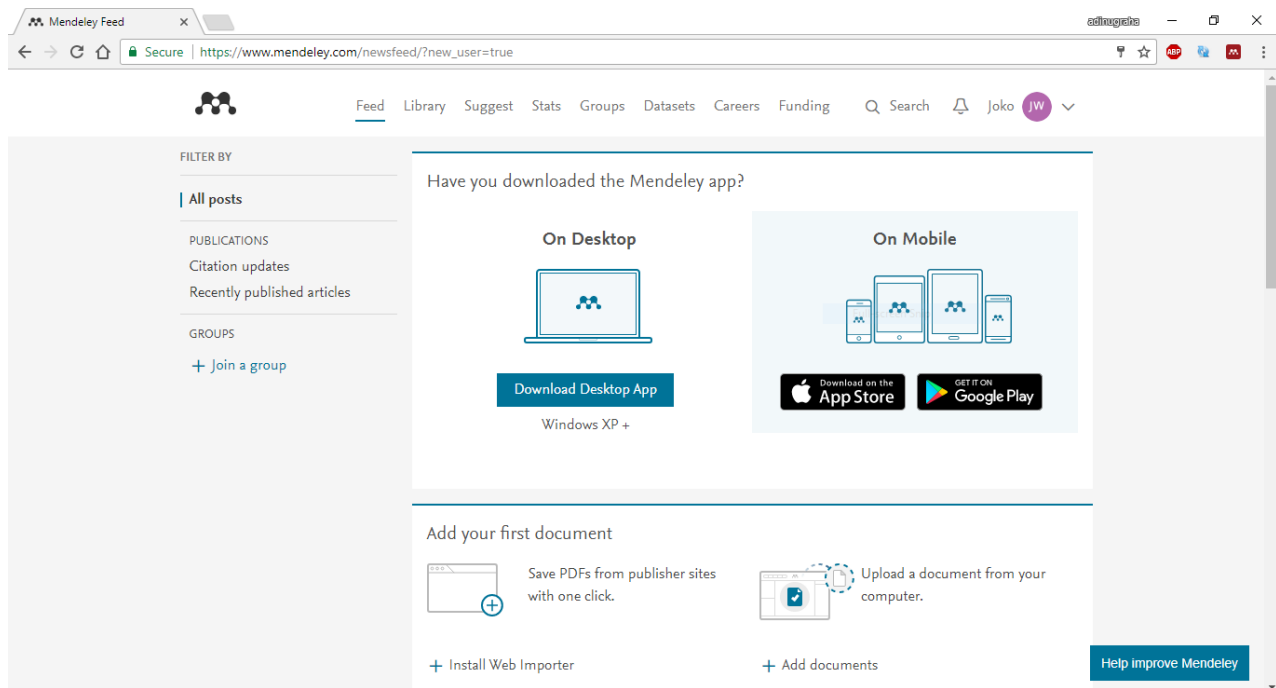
Mendeley Feed ×

adinugraha

Secure | https://www.mendeley.com/newsfeed/?new_user=true

ABP

Feed Library Suggest Stats Groups Datasets Careers Funding Search Joko JW

FILTER BY

All posts

PUBLICATIONS

Citation updates

Recently published articles

GROUPS

+ Join a group

Have you downloaded the Mendeley app?

On Desktop

Download Desktop App

Windows XP +

On Mobile

Download on the App Store

GET IT ON Google Play

Add your first document

Save PDFs from publisher sites with one click.

Upload a document from your computer.

+ Install Web Importer

+ Add documents

Help improve Mendeley